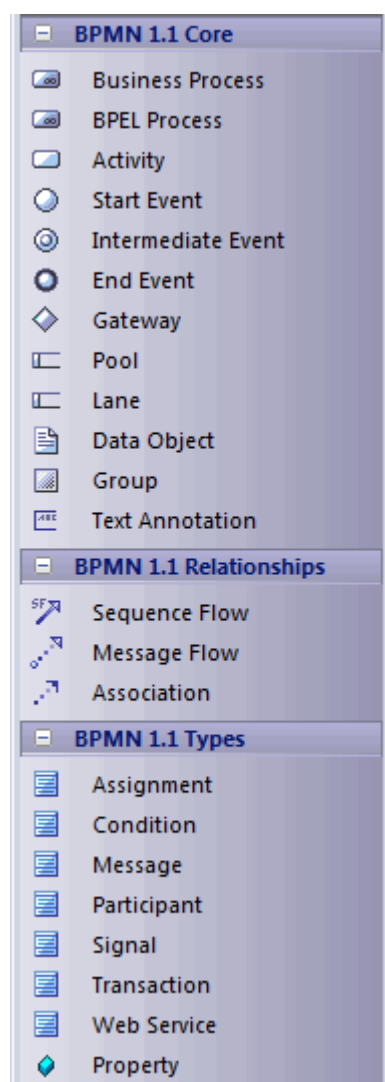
BPMN 1.1 Core

Business Process

BPEL Process

Activity

Start Event

Intermediate Event

End Event

Gateway

Pool

Lane

Data Object

Group

Text Annotation

BPMN 1.1 Relationships

Sequence Flow

Message Flow

Association

BPMN 1.1 Types

Assignment

Condition

Message

Participant

Signal

Transaction

Web Service

Property